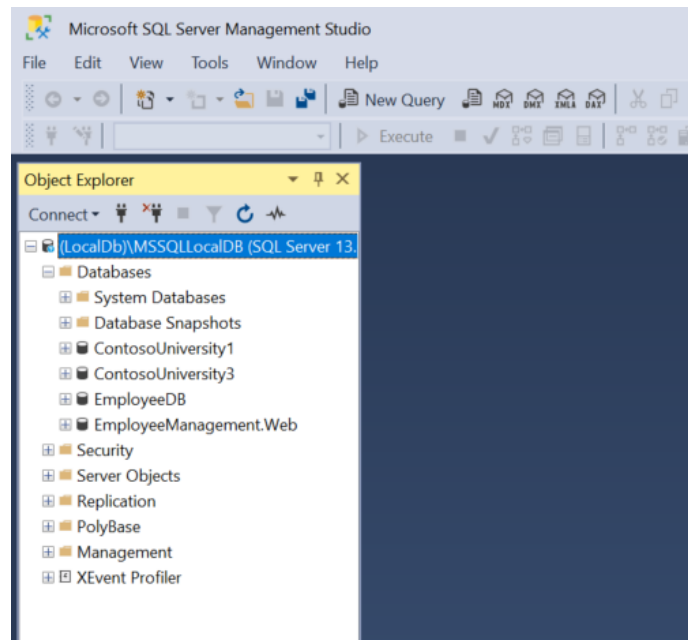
Microsoft SQL Server Management Studio

File Edit View Tools Window Help

New Query MDX DMX XMLA DAX

Execute

Object Explorer

Connect

(LocalDb)\MSSQLLocalDB (SQL Server 13.

Databases

System Databases

Database Snapshots

ContosoUniversity1

ContosoUniversity3

EmployeeDB

EmployeeManagement.Web

Security

Server Objects

Replication

PolyBase

Management

XEvent Profiler